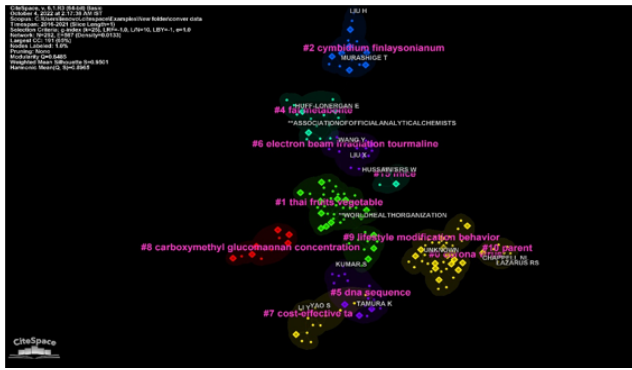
CiteSpace, v. 6.1.R3 (64-bit) Basic
October 4, 2022 at 2:17:38 AM IST
Scopus: C:\Users\lenovo\citespace\Examples\new folder\convert data
Timespan: 2016-2021 (Slice Length=1)
Selection Criteria: g-index (k=25), LRF=3.0, L/N=10, LBY=-1, e=1.0
Network: N=253, E=987 (Density=0.0312)
Largest CC: 161 (63%)
Nodes Labeled: 1.0%
Pruning: None
Modularity Q=0.6483
Weighted Mean Silhouette S=0.8801
Harmonic Mean(Q, S)=0.7466

LIU H
#2 cymbidium finlaysonianum
MURASHIGE T
HUFF-LONERGAN E
#4 fat metabolite
**ASSOCIATIONOFOFFICIALANALYTICALCHEMISTS
WANG Y
#6 electron beam irradiation tourmaline
LIU X
HUSSAIN SRS W
#3 mice
#1 thai fruits vegetable
**WORLDHEALTHORGANIZATION
#9 lifestyle modification behavior
#8 carboxymethyl glucomannan concentration
#10 parent
#0 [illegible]
UNKNOWN
CHAPPELL M
LAZARUS RS
KUMAR J
#5 dna sequence
TAMURA K
LI Y
YAO S
#7 cost-effective ta
CiteSpace